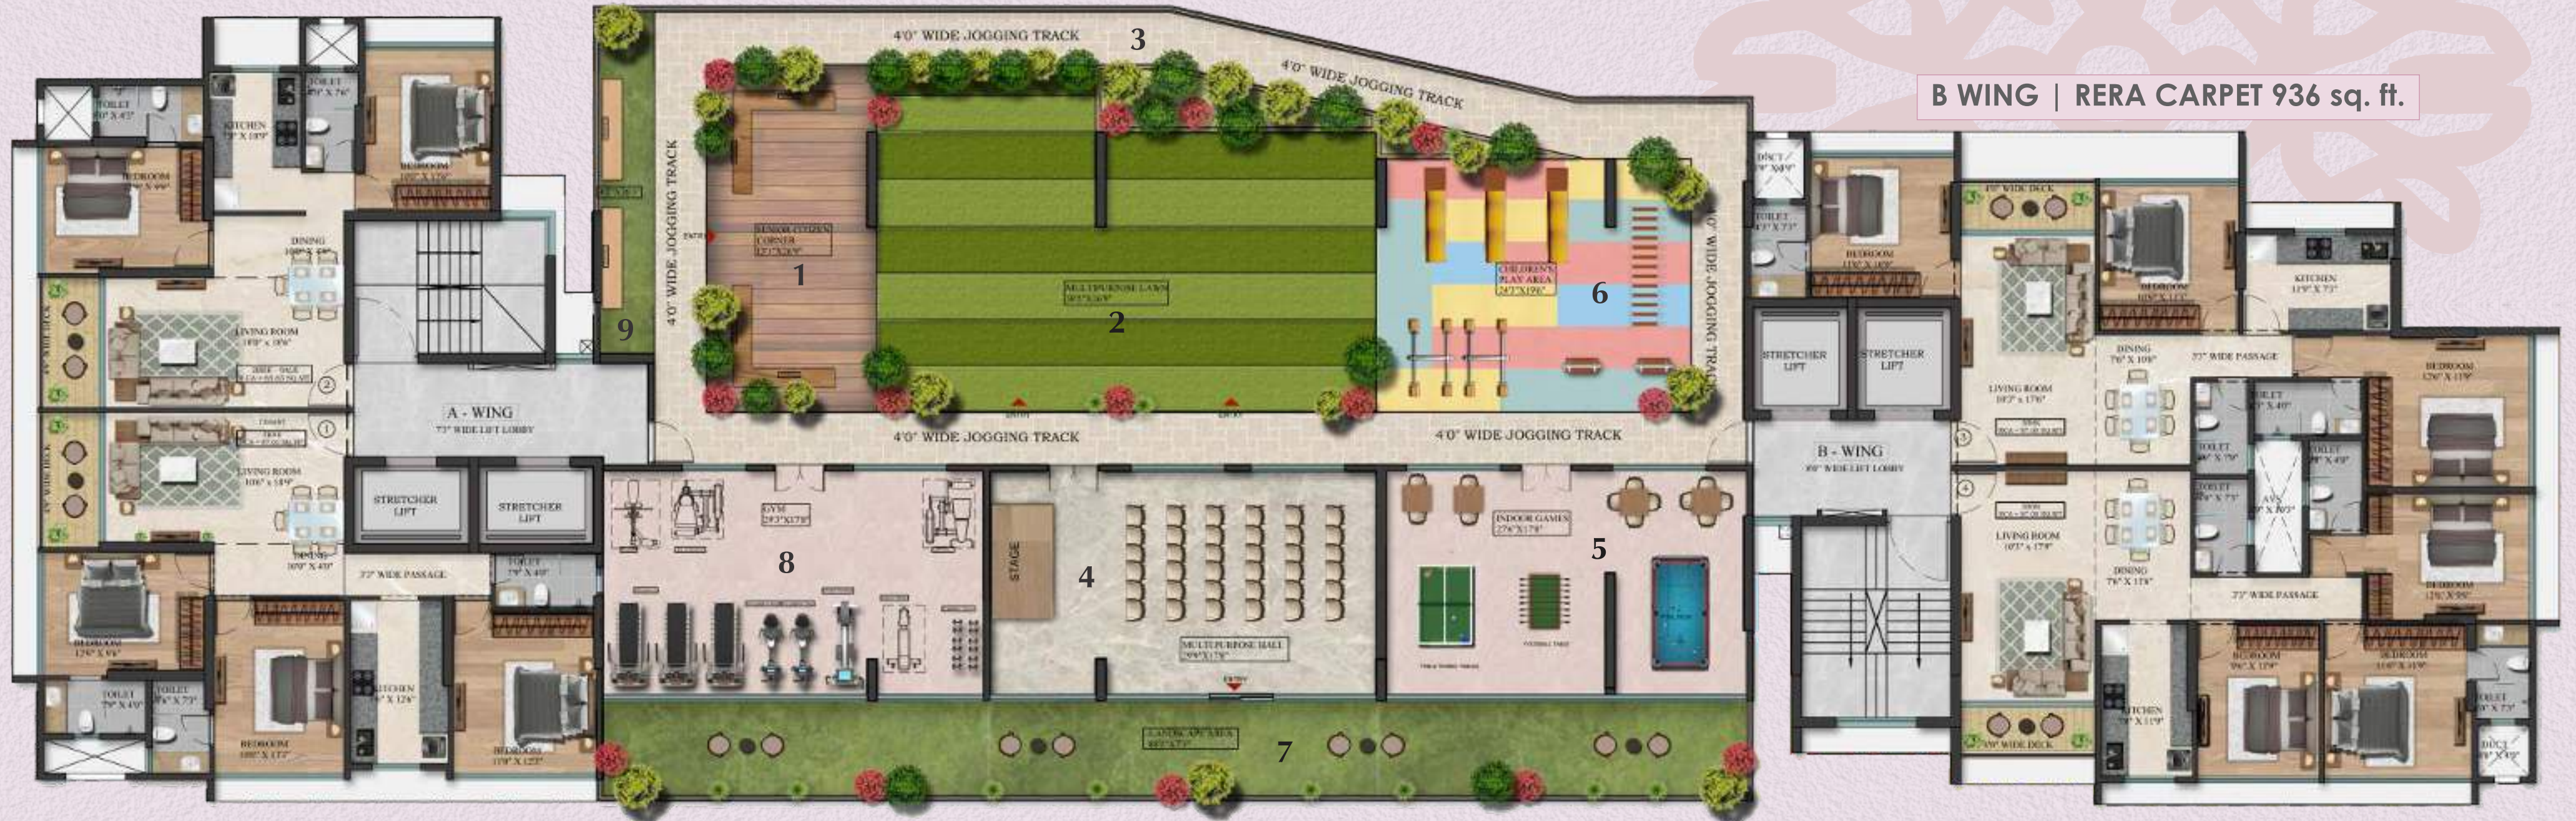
B WING | RERA CARPET 936 sq. ft.

4'0" WIDE JOGGING TRACK
3
4'0" WIDE JOGGING TRACK
4'0" WIDE JOGGING TRACK
4'0" WIDE JOGGING TRACK
4'0" WIDE JOGGING TRACK
4'0" WIDE JOGGING TRACK

SENIOR CITIZEN CORNER
1
MULTIPURPOSE LAWN
2
CHILDREN'S PLAY AREA
6
9

A - WING
7'3" WIDE LIFT LOBBY
B - WING
8'0" WIDE LIFT LOBBY

STRETCHER LIFT
STRETCHER LIFT
STRETCHER LIFT
STRETCHER LIFT

GYM
8
STAGE
4
MULTIPURPOSE HALL
INDOOR GAMES
5
LANDSCAPE AREA
7

TOILET
KITCHEN
BEDROOM
DINING
LIVING ROOM
3'2" WIDE PASSAGE
TOILET
BEDROOM
KITCHEN
BEDROOM
BEDROOM

DUCT
TOILET
BEDROOM
5'0" WIDE DECK
BEDROOM
KITCHEN
LIVING ROOM
DINING
3'2" WIDE PASSAGE
BEDROOM
TOILET
TOILET
TOILET
TOILET
A/S
LIVING ROOM
DINING
BEDROOM
3'2" WIDE PASSAGE
KITCHEN
BEDROOM
BEDROOM
TOILET
DUCT
5'0" WIDE DECK